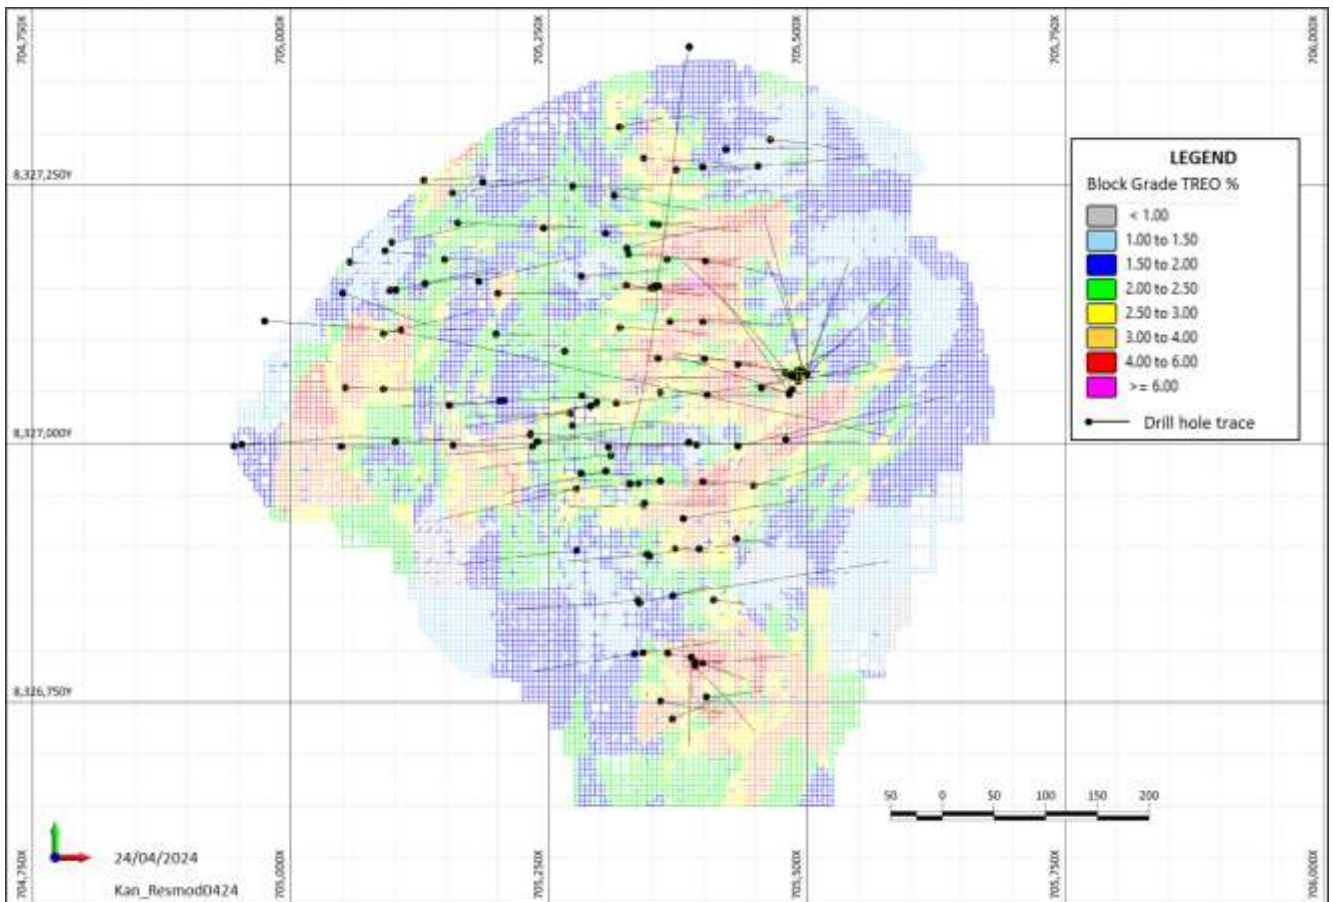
704,750X
705,000X
705,250X
705,500X
705,750X
706,000X

8,327,250Y
8,327,000Y
8,326,750Y

LEGEND
Block Grade TREO %
< 1.00
1.00 to 1.50
1.50 to 2.00
2.00 to 2.50
2.50 to 3.00
3.00 to 4.00
4.00 to 6.00
>= 6.00
Drill hole trace

50 0 50 100 150 200

24/04/2024
Kan_Resmod0424

704,750X
705,000X
705,250X
705,500X
705,750X
706,000X